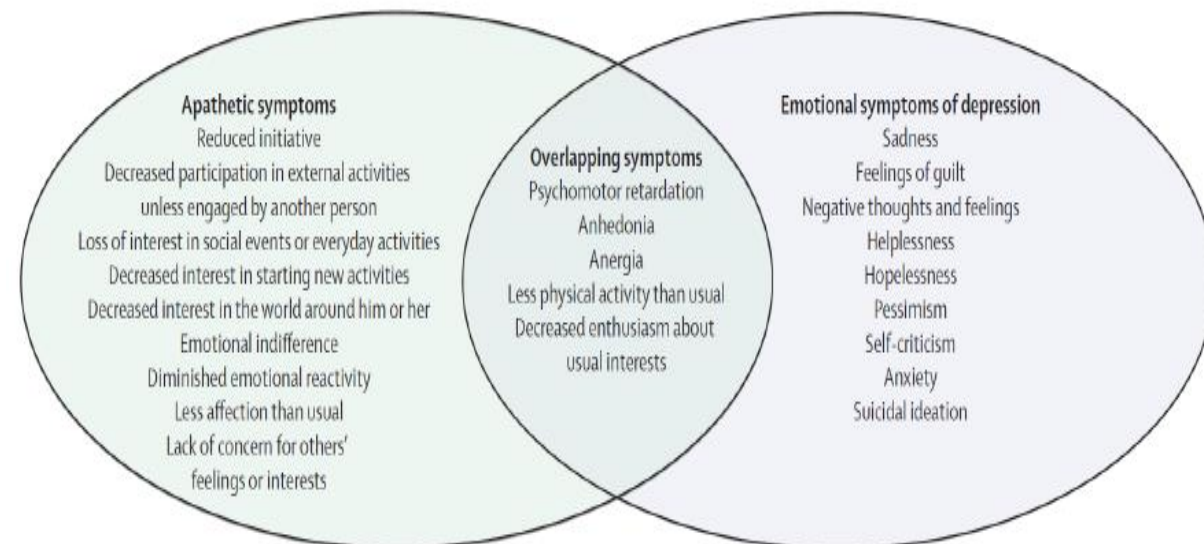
Apathetic symptoms
Reduced initiative
Decreased participation in external activities unless engaged by another person
Loss of interest in social events or everyday activities
Decreased interest in starting new activities
Decreased interest in the world around him or her
Emotional indifference
Diminished emotional reactivity
Less affection than usual
Lack of concern for others' feelings or interests

Overlapping symptoms
Psychomotor retardation
Anhedonia
Anergia
Less physical activity than usual
Decreased enthusiasm about usual interests

Emotional symptoms of depression
Sadness
Feelings of guilt
Negative thoughts and feelings
Helplessness
Hopelessness
Pessimism
Self-criticism
Anxiety
Suicidal ideation